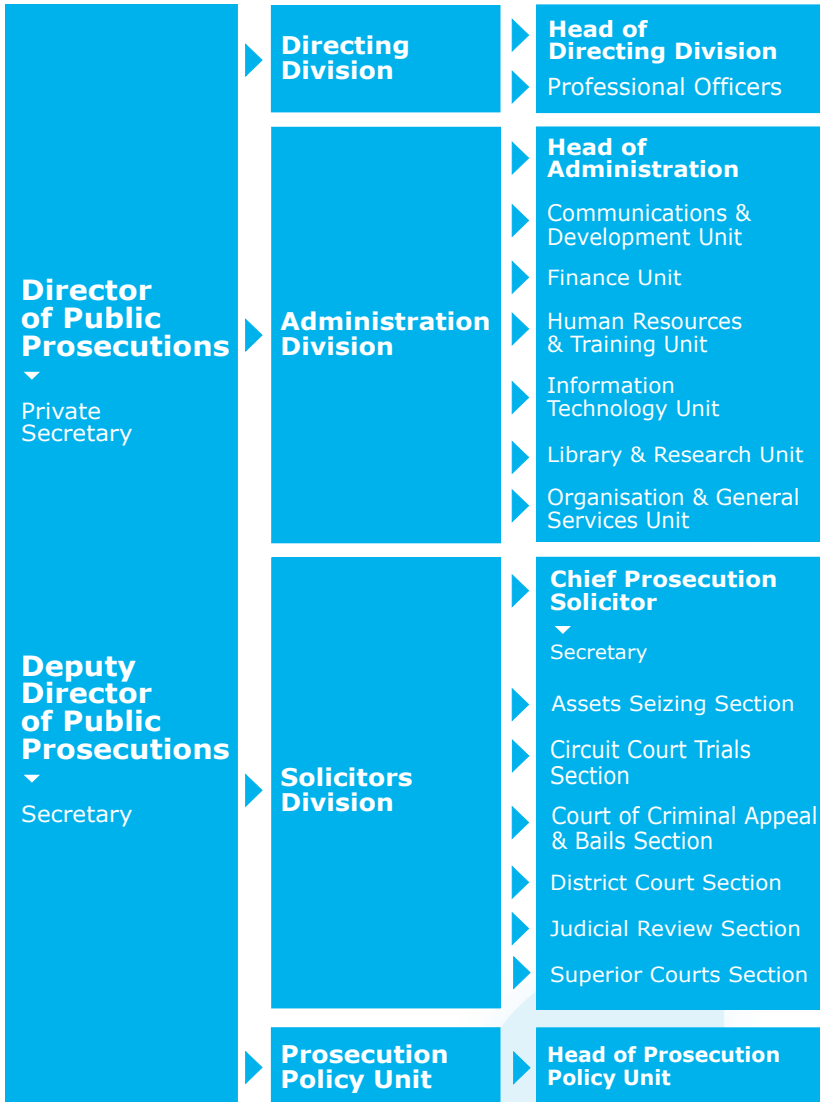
Director of Public Prosecutions

Private Secretary

Deputy Director of Public Prosecutions

Secretary

Directing Division

Head of Directing Division

Professional Officers

Administration Division

Head of Administration

Communications & Development Unit

Finance Unit

Human Resources & Training Unit

Information Technology Unit

Library & Research Unit

Organisation & General Services Unit

Solicitors Division

Chief Prosecution Solicitor

Secretary

Assets Seizing Section

Circuit Court Trials Section

Court of Criminal Appeal & Bails Section

District Court Section

Judicial Review Section

Superior Courts Section

Prosecution Policy Unit

Head of Prosecution Policy Unit